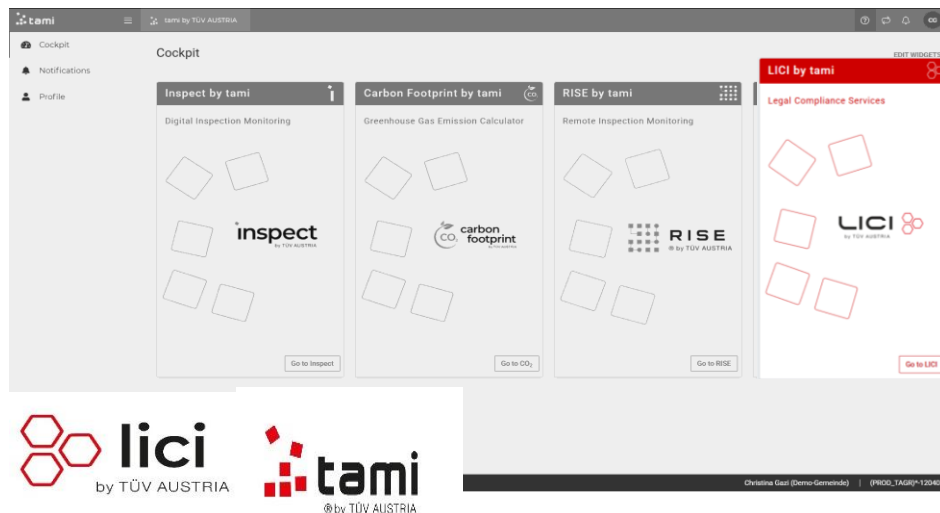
tami

tami by TÜV AUSTRIA

CG

Cockpit
Notifications
Profile

Cockpit

EDIT WIDGETS

Inspect by tami

Digital Inspection Monitoring

inspect
by TÜV AUSTRIA

Go to Inspect

Carbon Footprint by tami

Greenhouse Gas Emission Calculator

$CO_2$ carbon footprint

Go to $CO_2$

RISE by tami

Remote Inspection Monitoring

RISE
by TÜV AUSTRIA

Go to RISE

LICI by tami

Legal Compliance Services

LICI
by TÜV AUSTRIA

Go to LICI

lici
by TÜV AUSTRIA

tami
® by TÜV AUSTRIA

Christina Gazi (Demo-Gemeinde) | (PROD_TAGR)*-12040